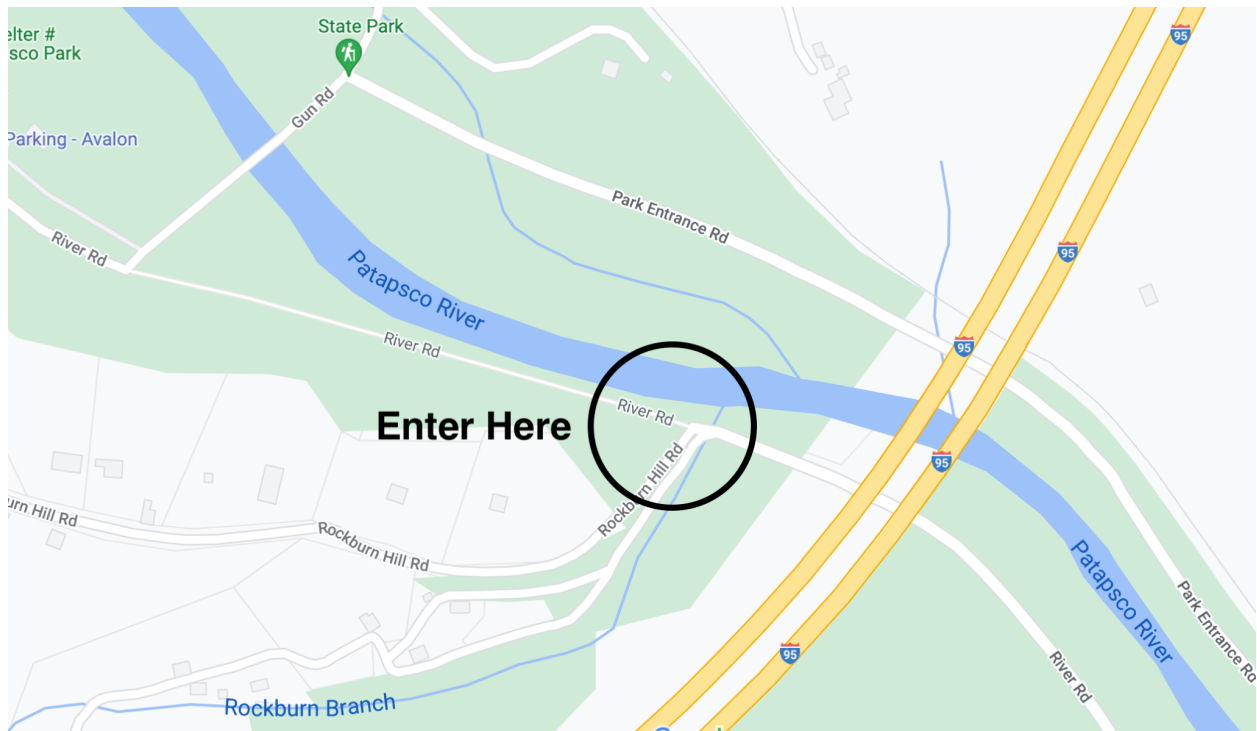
elter #
sco Park

State Park

Parking - Avalon

Gun Rd

95

Park Entrance Rd

River Rd

95

Patapsco River

River Rd

95

Enter Here

River Rd

Rockburn Hill Rd

95

urn Hill Rd

Rockburn Hill Rd

Patapsco River

Park Entrance Rd

River Rd

95

Rockburn Branch